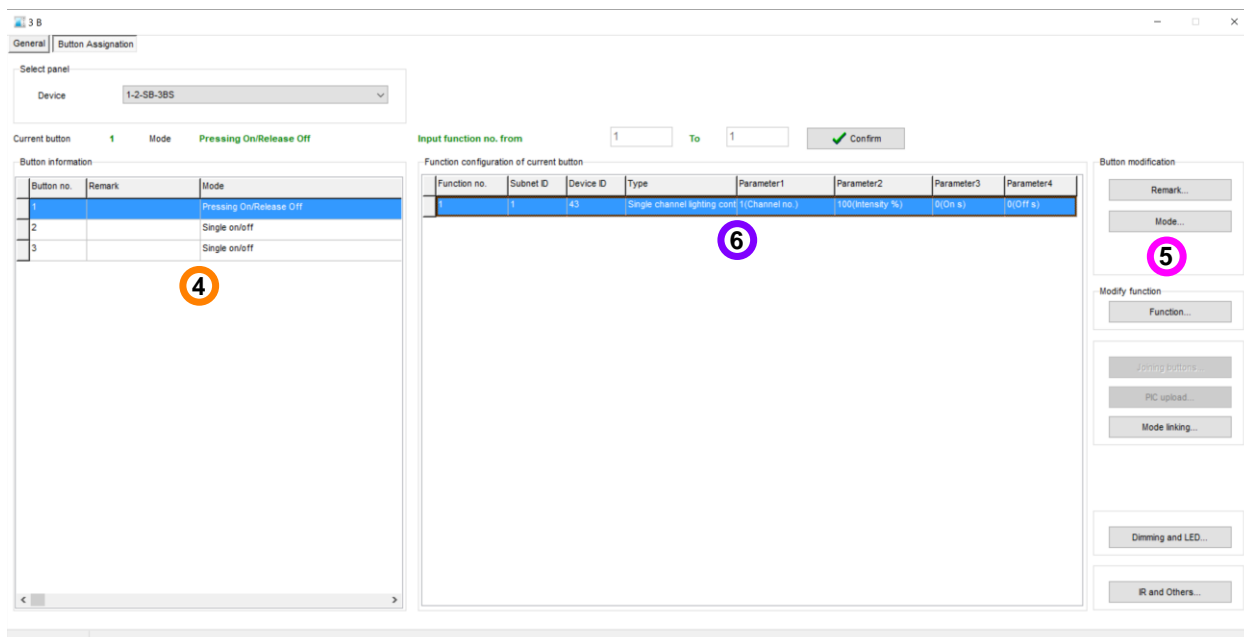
3 B

General | Button Assignation

Select panel

Device 1-2-SB-3BS

Current button 1 Mode Pressing On/Release Off

Input function no. from 1 To 1 Confirm

Button information

| Button no. | Remark | Mode |
|---|---|---|
| 1 | | Pressing On/Release Off |
| 2 | | Single on/off |
| 3 | | Single on/off |

4

Function configuration of current button

| Function no. | Subnet ID | Device ID | Type | Parameter1 | Parameter2 | Parameter3 | Parameter4 |
|---|---|---|---|---|---|---|---|
| 1 | 1 | 43 | Single channel lighting cont | 1(Channel no.) | 100(Intensity %) | 0(On s) | 0(Off s) |

6

Button modification

Remark...

Mode...

5

Modify function

Function...

Joining buttons...

PIC upload...

Mode linking...

Dimming and LED...

IR and Others...